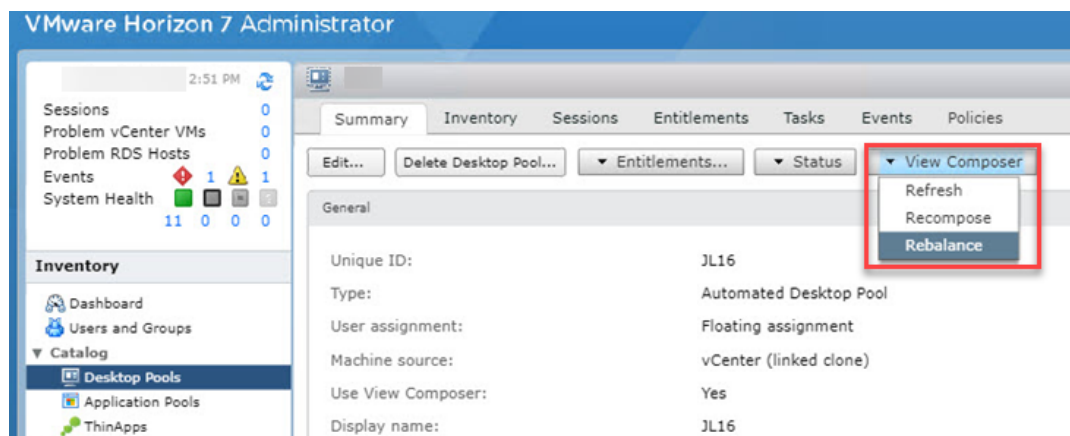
VMware Horizon 7 Administrator

2:51 PM

Sessions 0
Problem vCenter VMs 0
Problem RDS Hosts 0
Events 1 1
System Health
11 0 0 0

Inventory

Dashboard
Users and Groups
▼ Catalog
Desktop Pools
Application Pools
ThinApps

Summary | Inventory | Sessions | Entitlements | Tasks | Events | Policies

Edit... | Delete Desktop Pool... | ▾ Entitlements... | ▾ Status | ▾ View Composer

Refresh
Recompose
Rebalance

General

| | |
|---|---|
| Unique ID: | JL16 |
| Type: | Automated Desktop Pool |
| User assignment: | Floating assignment |
| Machine source: | vCenter (linked clone) |
| Use View Composer: | Yes |
| Display name: | JL16 |